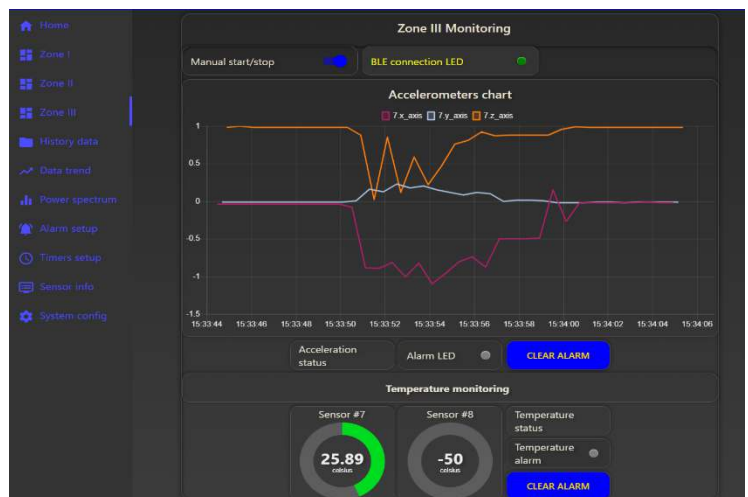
Home
Zone I
Zone II
Zone III
History data
Data trend
Power spectrum
Alarm setup
Timers setup
Sensor info
System config

Zone III Monitoring

Manual start/stop
BLE connection LED

Accelerometers chart

7_x_axis 7_y_axis 7_z_axis

1
0.5
0
-0.5
-1
-1.5

15:33:44 15:33:46 15:33:48 15:33:50 15:33:52 15:33:54 15:33:56 15:33:58 15:34:00 15:34:02 15:34:04 15:34:06

Acceleration status
Alarm LED
CLEAR ALARM

Temperature monitoring

Sensor #7
25.89
celsius

Sensor #8
-50
celsius

Temperature status
Temperature alarm
CLEAR ALARM